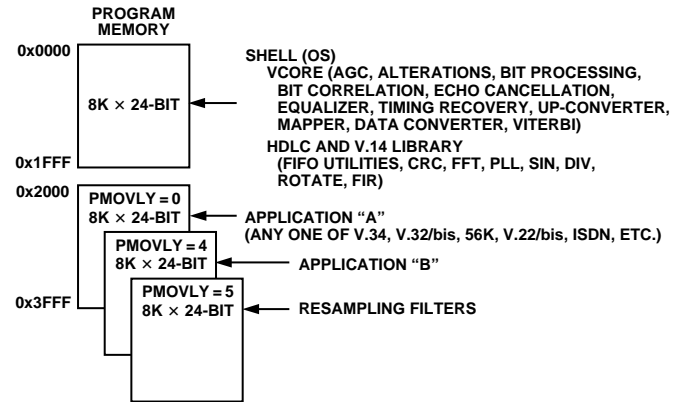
PROGRAM MEMORY

0x0000

8K × 24-BIT

0x1FFF

SHELL (OS)
VCORE (AGC, ALTERATIONS, BIT PROCESSING, BIT CORRELATION, ECHO CANCELLATION, EQUALIZER, TIMING RECOVERY, UP-CONVERTER, MAPPER, DATA CONVERTER, VITERBI)
HDLC AND V.14 LIBRARY
(FIFO UTILITIES, CRC, FFT, PLL, SIN, DIV, ROTATE, FIR)

0x2000

PMOVLY = 0
8K × 24-BIT

APPLICATION "A"
(ANY ONE OF V.34, V.32/bis, 56K, V.22/bis, ISDN, ETC.)

PMOVLY = 4
8K × 24-BIT

APPLICATION "B"

0x3FFF

PMOVLY = 5
8K × 24-BIT

RESAMPLING FILTERS